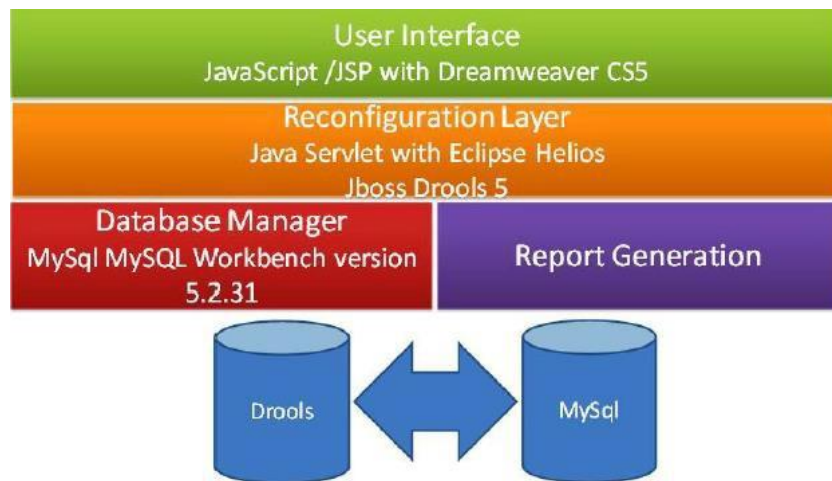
User Interface
JavaScript /JSP with Dreamweaver CS5

Reconfiguration Layer
Java Servlet with Eclipse Helios
Jboss Drools 5

Database Manager
MySql MySQL Workbench version 5.2.31

Report Generation

Drools

MySql